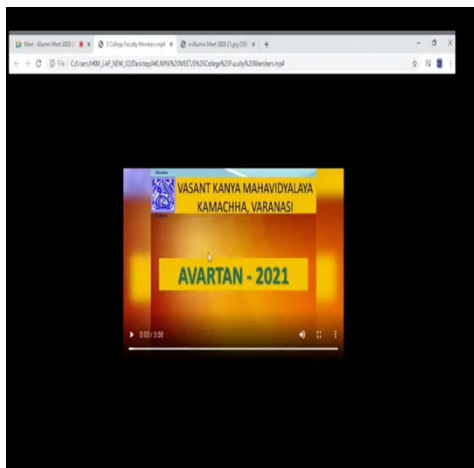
Meet - Alumni Meet 2020-2
1 College Faculty Members.mp4
v-Alumni Meet 2020-21.jpg (1051
File | C:/Users/VKM_LAP_NEW_02/Desktop/ALUMNI%20MEET/1%20College%20Faculty%20Members.mp4

VASANT KANYA MAHAVIDYALAYA
KAMACHHA, VARANASI

AVARTAN - 2021

0:03 / 3:56